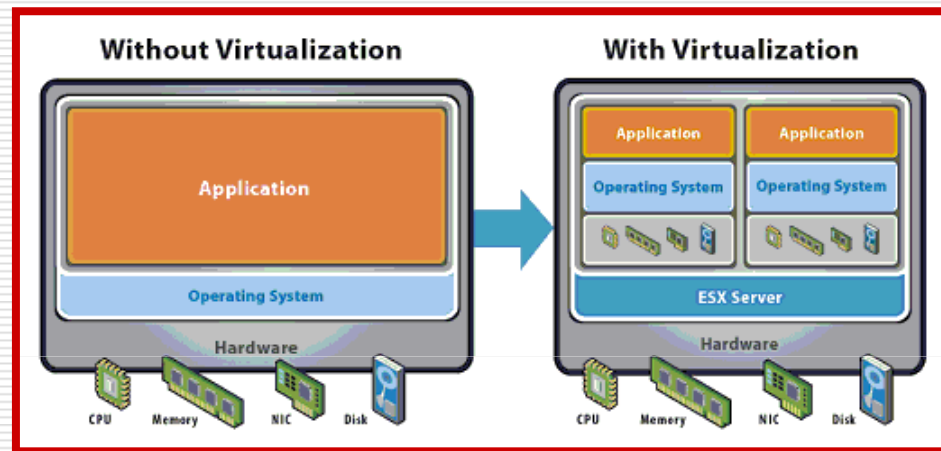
Without Virtualization

Application

Operating System

Hardware

CPU Memory NIC Disk

With Virtualization

Application

Operating System

Application

Operating System

ESX Server

Hardware

CPU Memory NIC Disk